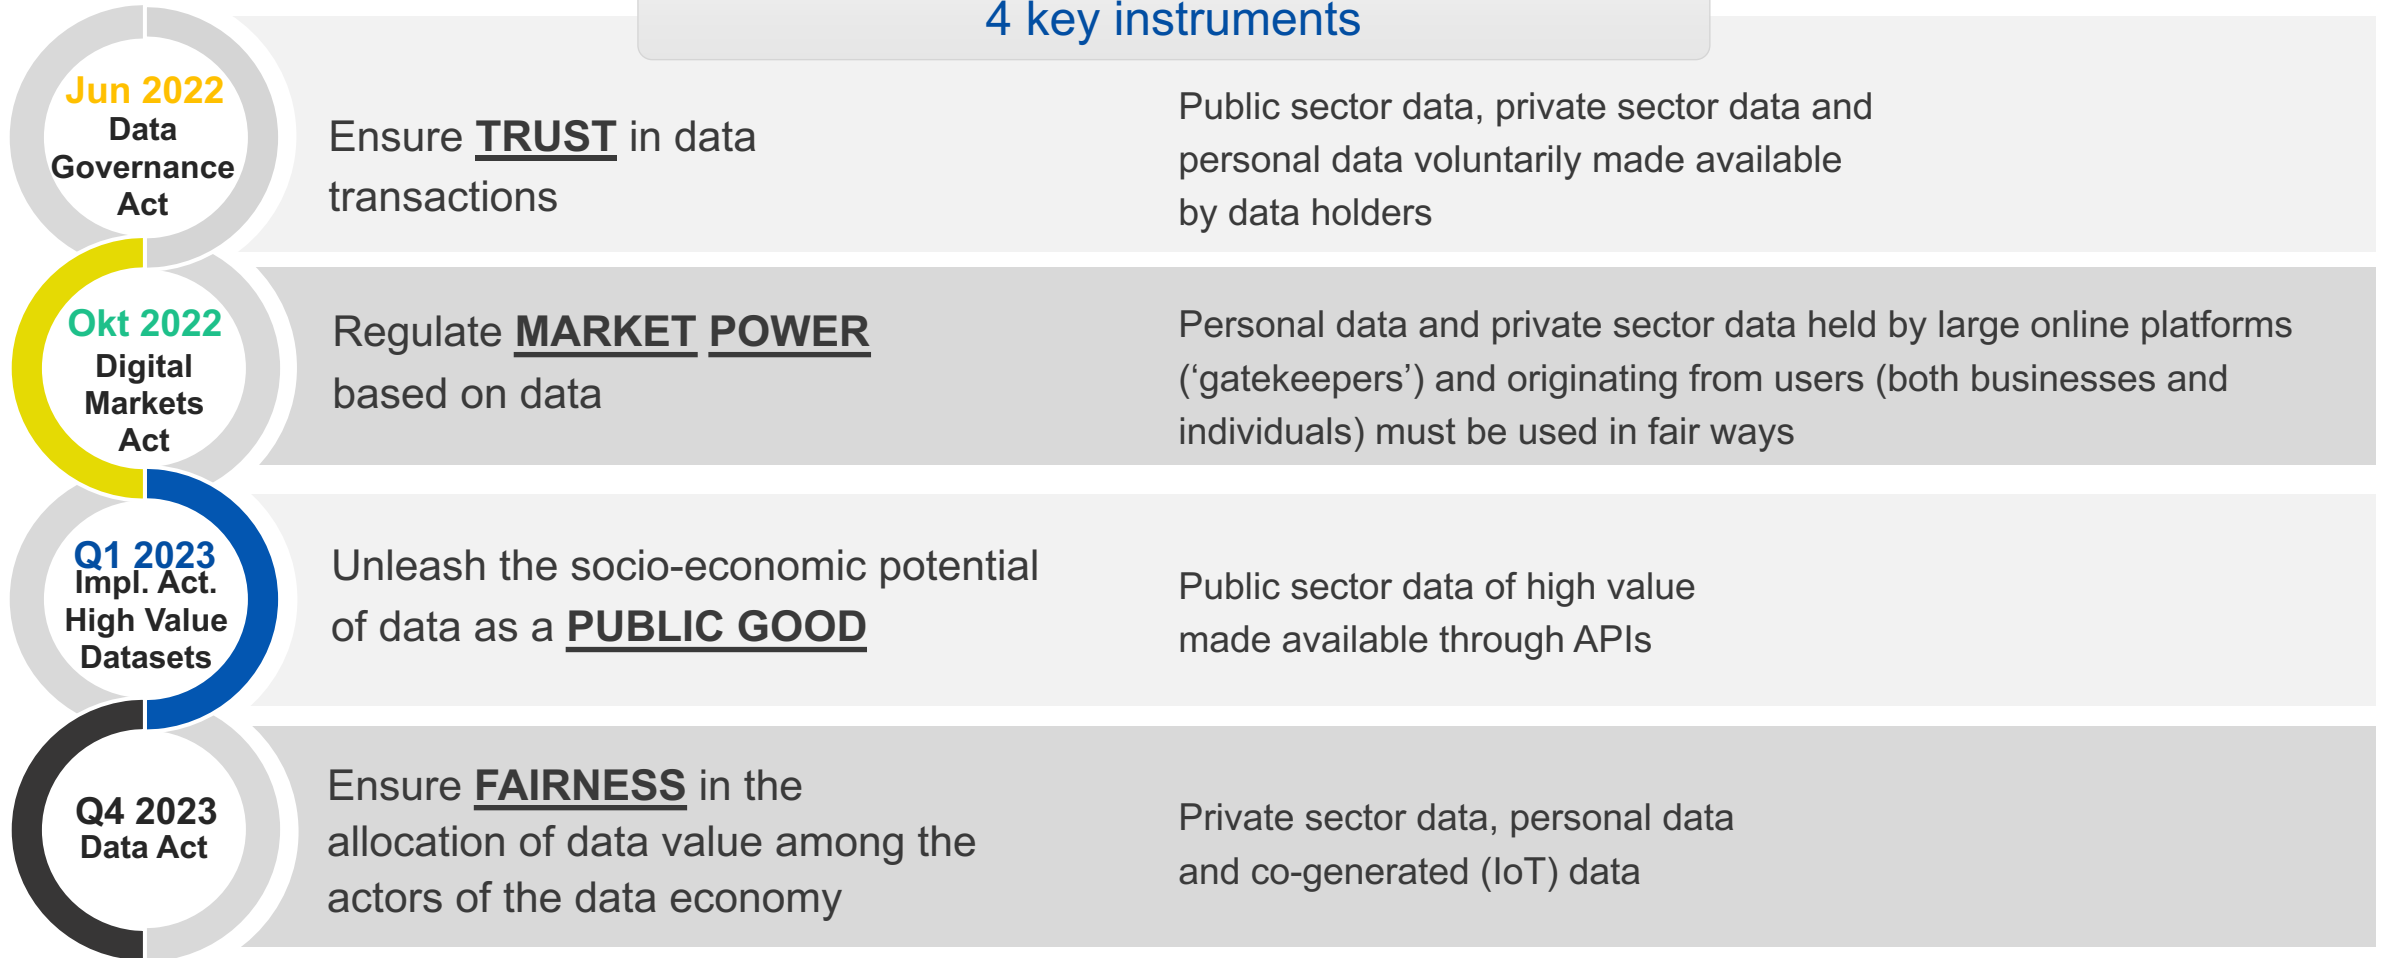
4 key instruments

Jun 2022
Data Governance Act

Ensure TRUST in data transactions

Public sector data, private sector data and personal data voluntarily made available by data holders

Okt 2022
Digital Markets Act

Regulate MARKET POWER based on data

Personal data and private sector data held by large online platforms (‘gatekeepers’) and originating from users (both businesses and individuals) must be used in fair ways

Q1 2023
Impl. Act. High Value Datasets

Unleash the socio-economic potential of data as a PUBLIC GOOD

Public sector data of high value made available through APIs

Q4 2023
Data Act

Ensure FAIRNESS in the allocation of data value among the actors of the data economy

Private sector data, personal data and co-generated (IoT) data